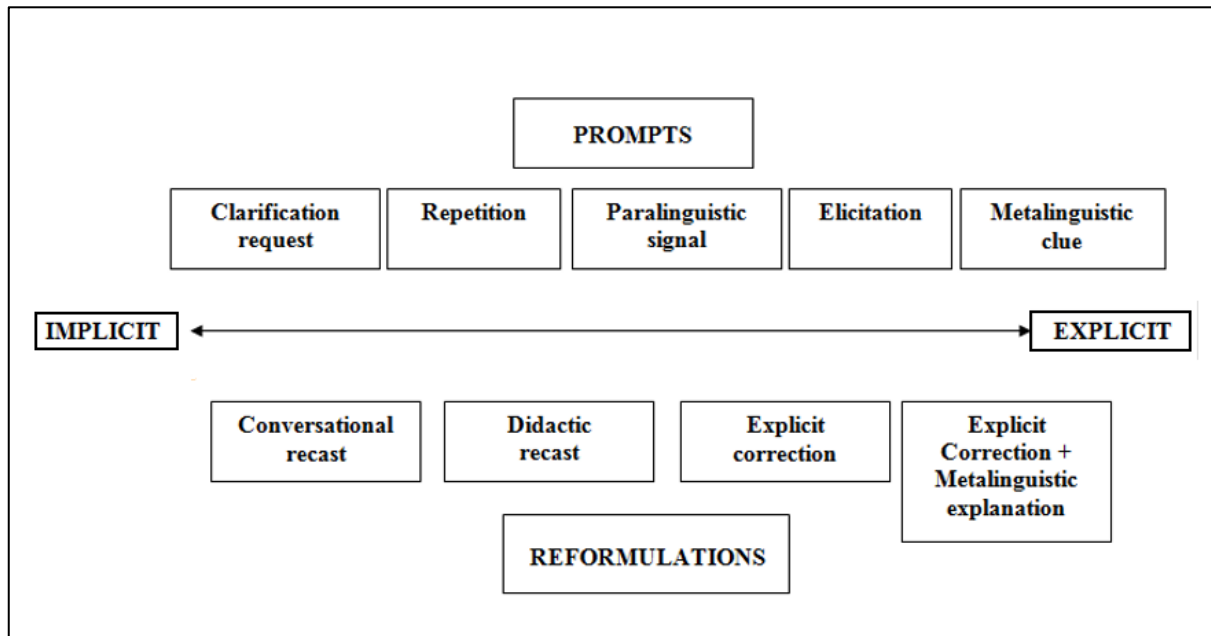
PROMPTS

Clarification request

Repetition

Paralinguistic signal

Elicitation

Metalinguistic clue

IMPLICIT

EXPLICIT

Conversational recast

Didactic recast

Explicit correction

Explicit Correction + Metalinguistic explanation

REFORMULATIONS